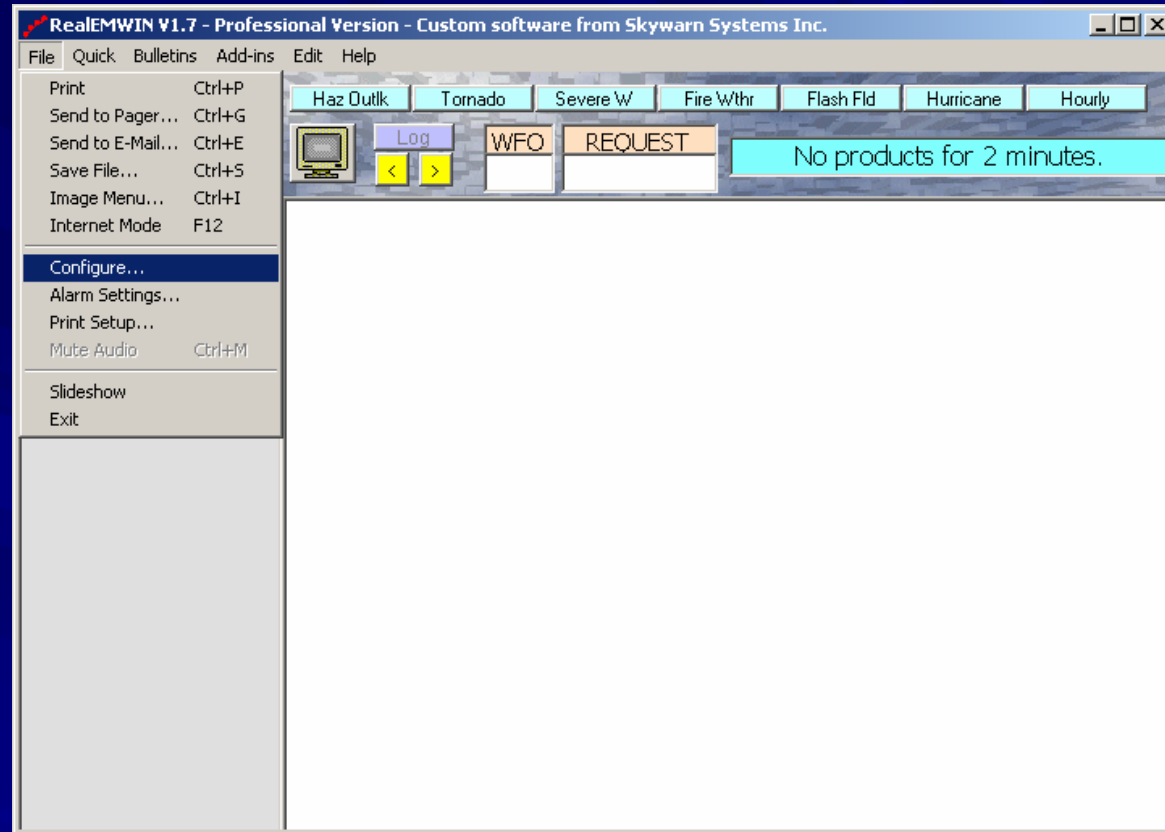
RealEMWIN V1.7 - Professional Version - Custom software from Skywarn Systems Inc.

File Quick Bulletins Add-ins Edit Help

Print Ctrl+P
Send to Pager... Ctrl+G
Send to E-Mail... Ctrl+E
Save File... Ctrl+S
Image Menu... Ctrl+I
Internet Mode F12
Configure...
Alarm Settings...
Print Setup...
Mute Audio Ctrl+M
Slideshow
Exit

Haz Outlk Tornado Severe W Fire Wthr Flash Fld Hurricane Hourly

Log
< >
WFO
REQUEST
No products for 2 minutes.